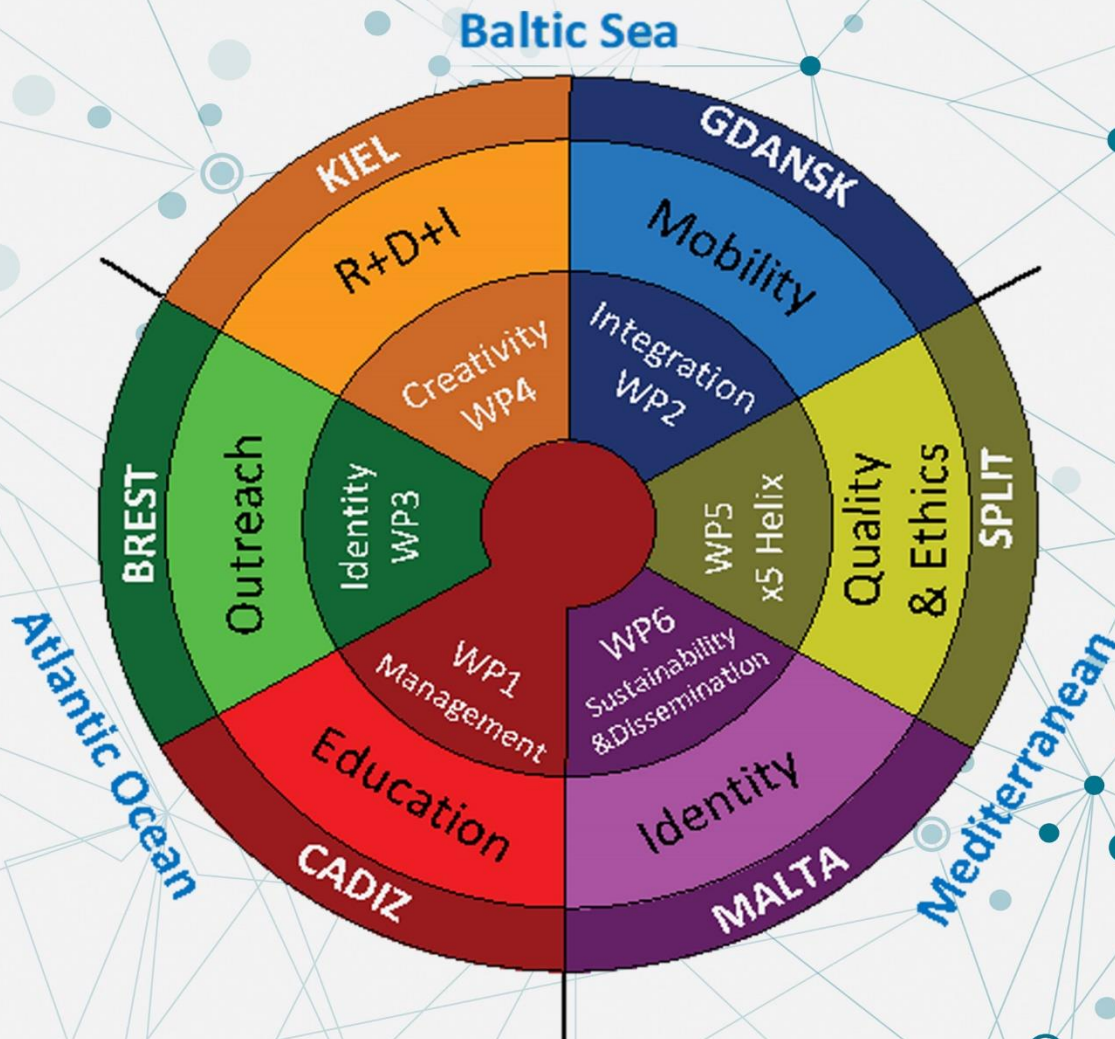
Baltic Sea

KIEL
R+D+I
Creativity WP4

GDANSK
Mobility
Integration WP2

SPLIT
Quality & Ethics
WP5 x5 Helix

MALTA
Identity
WP6 Sustainability &Dissemination

CADIZ
Education
WP1 Management

BREST
Outreach
Identity WP3

Atlantic Ocean

Mediterranean